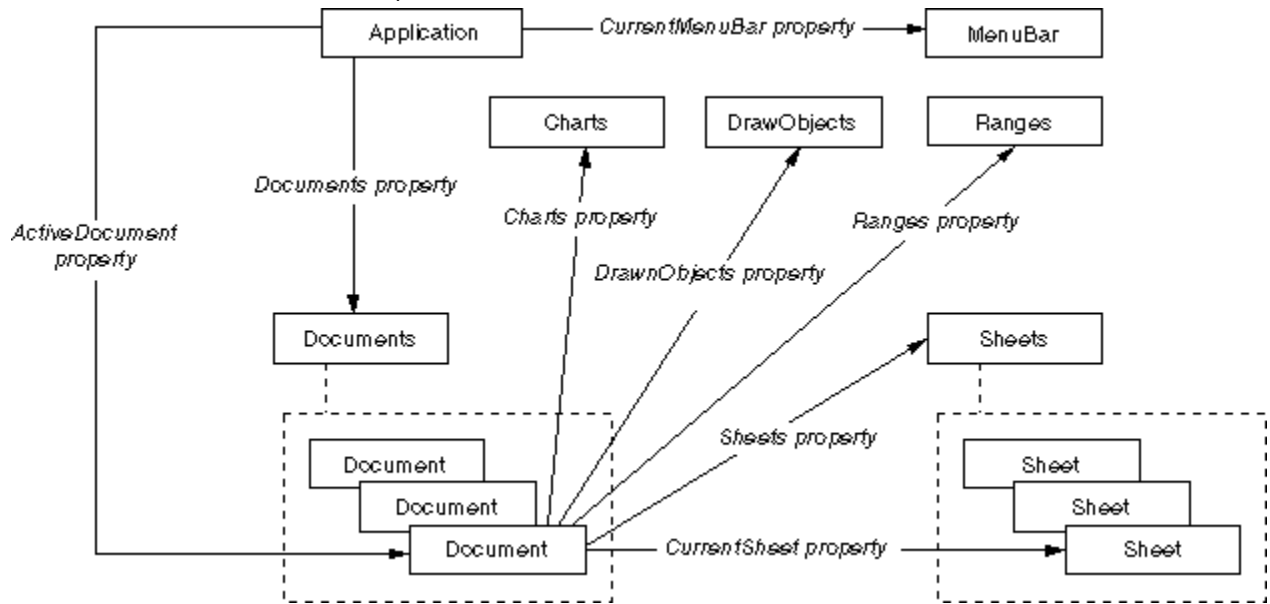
Application
CurrentMenuBar property
MenuBar
Charts
DrawObjects
Ranges
Documents property
Charts property
Ranges property
ActiveDocument property
DrawnObjects property
Documents
Sheets
Sheets property
Document
Document
Document
Sheet
Sheet
Sheet
CurrentSheet property